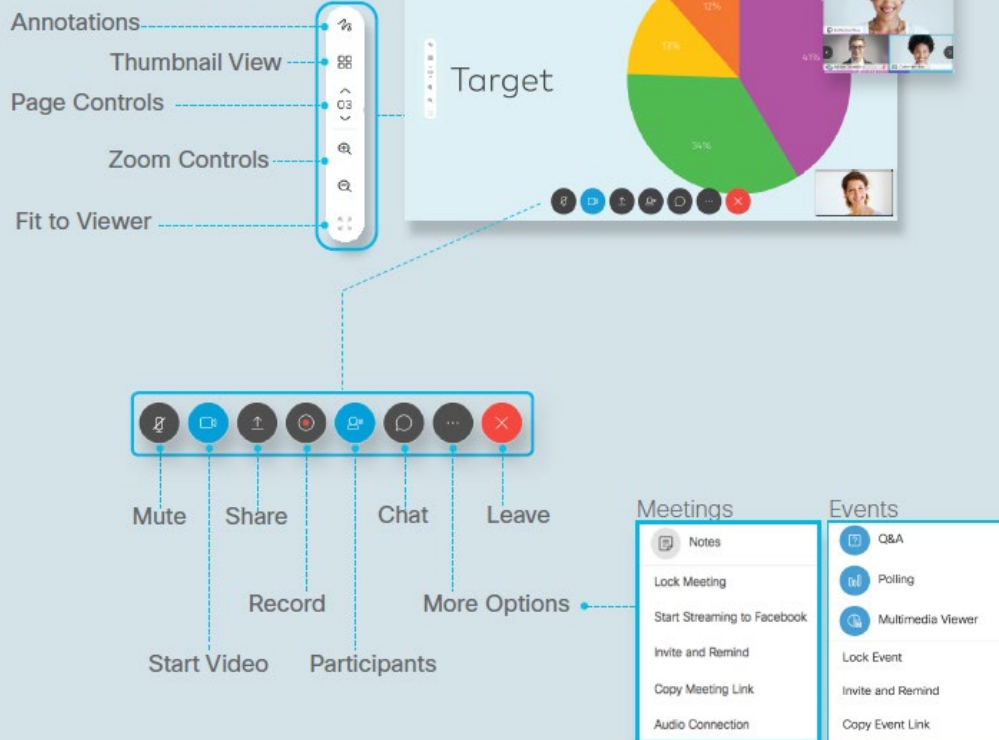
Annotations
Thumbnail View
Page Controls
Zoom Controls
Fit to Viewer

03

Target

12%
13%
41%
34%

Mute
Share
Record
Start Video
Participants
Chat
More Options
Leave

Meetings
Notes
Lock Meeting
Start Streaming to Facebook
Invite and Remind
Copy Meeting Link
Audio Connection

Events
Q&A
Polling
Multimedia Viewer
Lock Event
Invite and Remind
Copy Event Link